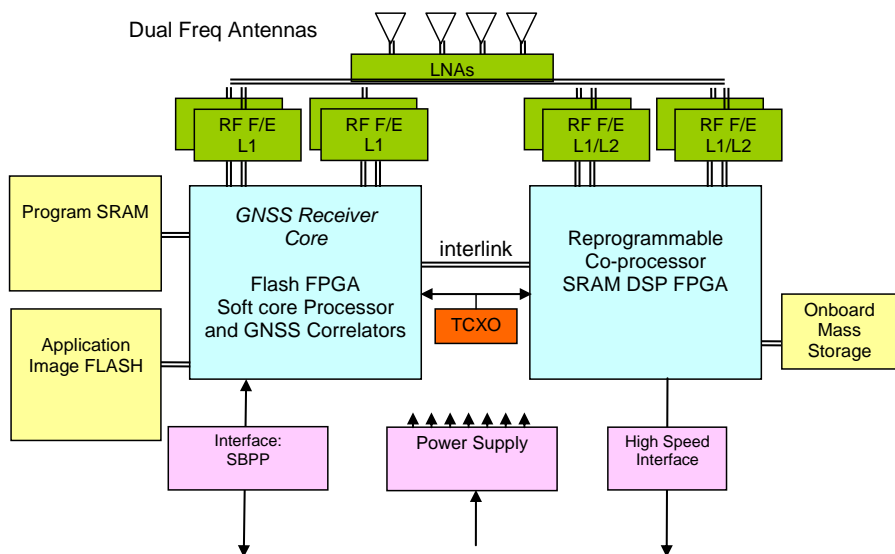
Dual Freq Antennas

LNAs

RF F/E L1

RF F/E L1

RF F/E L1/L2

RF F/E L1/L2

Program SRAM

GNSS Receiver Core

Flash FPGA Soft core Processor and GNSS Correlators

interlink

Reprogrammable Co-processor SRAM DSP FPGA

TCXO

Application Image FLASH

Onboard Mass Storage

Interface: SBPP

Power Supply

High Speed Interface